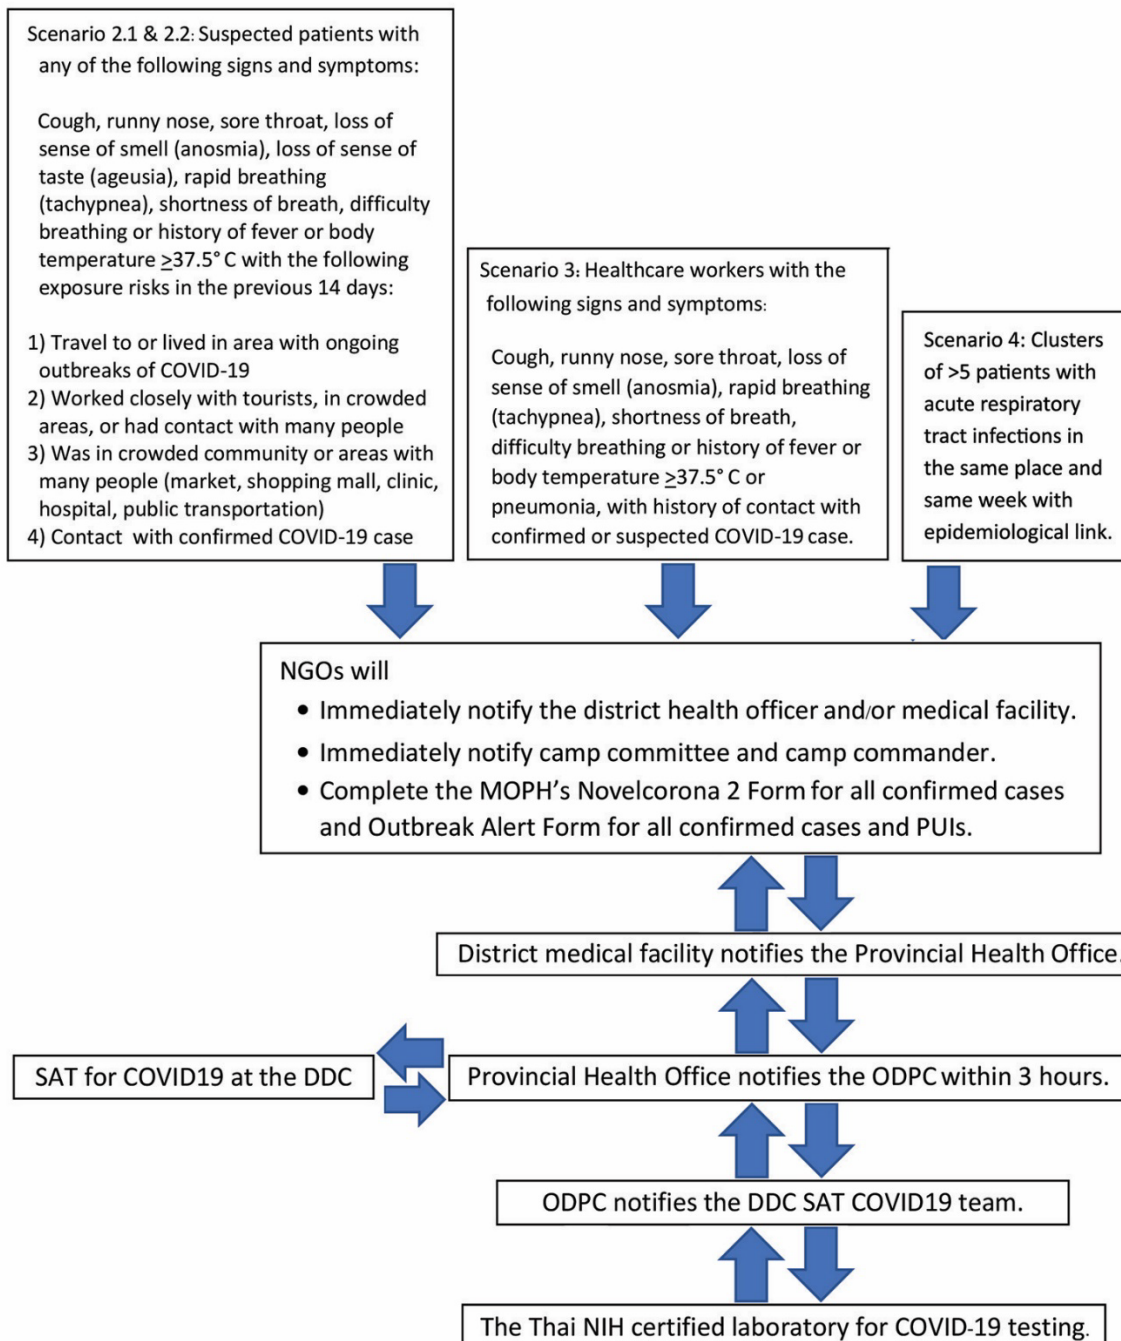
Scenario 2.1 & 2.2: Suspected patients with any of the following signs and symptoms:

Cough, runny nose, sore throat, loss of sense of smell (anosmia), loss of sense of taste (ageusia), rapid breathing (tachypnea), shortness of breath, difficulty breathing or history of fever or body temperature $\geq$37.5° C with the following exposure risks in the previous 14 days:

1) Travel to or lived in area with ongoing outbreaks of COVID-19
2) Worked closely with tourists, in crowded areas, or had contact with many people
3) Was in crowded community or areas with many people (market, shopping mall, clinic, hospital, public transportation)
4) Contact with confirmed COVID-19 case

Scenario 3: Healthcare workers with the following signs and symptoms:

Cough, runny nose, sore throat, loss of sense of smell (anosmia), rapid breathing (tachypnea), shortness of breath, difficulty breathing or history of fever or body temperature $\geq$37.5° C or pneumonia, with history of contact with confirmed or suspected COVID-19 case.

Scenario 4: Clusters of >5 patients with acute respiratory tract infections in the same place and same week with epidemiological link.

NGOs will
• Immediately notify the district health officer and/or medical facility.
• Immediately notify camp committee and camp commander.
• Complete the MOPH's Novelcorona 2 Form for all confirmed cases and Outbreak Alert Form for all confirmed cases and PUIs.

District medical facility notifies the Provincial Health Office.

SAT for COVID19 at the DDC

Provincial Health Office notifies the ODPC within 3 hours.

ODPC notifies the DDC SAT COVID19 team.

The Thai NIH certified laboratory for COVID-19 testing.